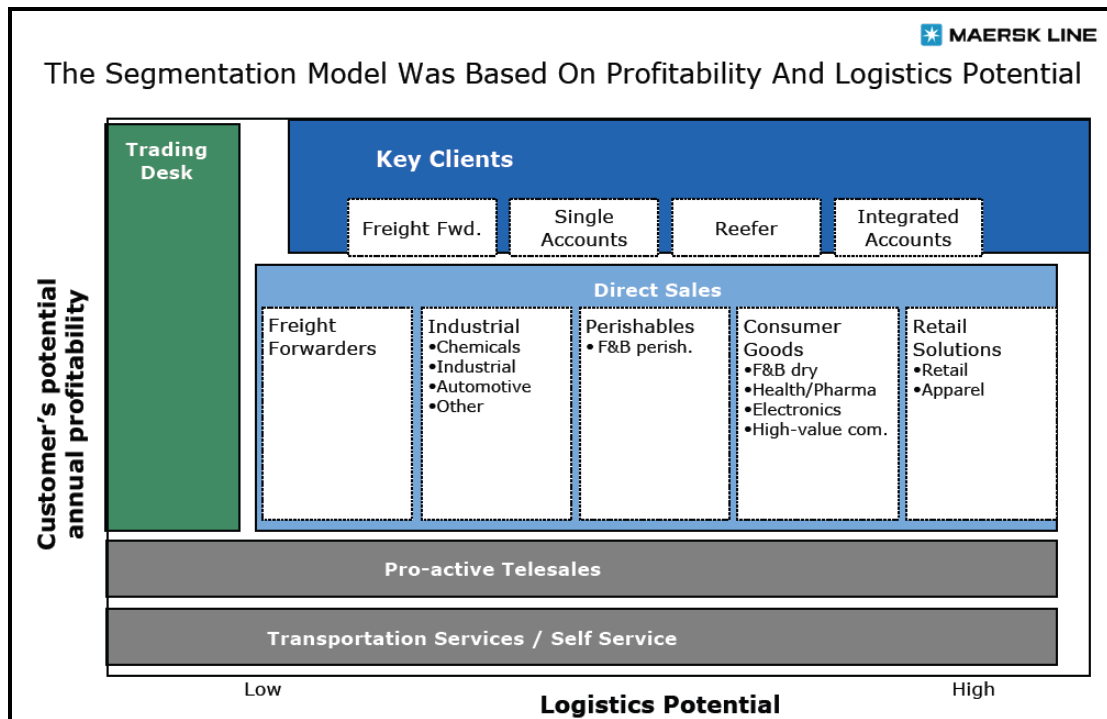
MAERSK LINE

The Segmentation Model Was Based On Profitability And Logistics Potential

Trading Desk

Key Clients

Freight Fwd.

Single Accounts

Reefer

Integrated Accounts

Direct Sales

Freight Forwarders

Industrial
•Chemicals
•Industrial
•Automotive
•Other

Perishables
• F&B perish.

Consumer Goods
•F&B dry
•Health/Pharma
•Electronics
•High-value com.

Retail Solutions
•Retail
•Apparel

Pro-active Telesales

Transportation Services / Self Service

Customer's potential annual profitability

Low

High

Logistics Potential